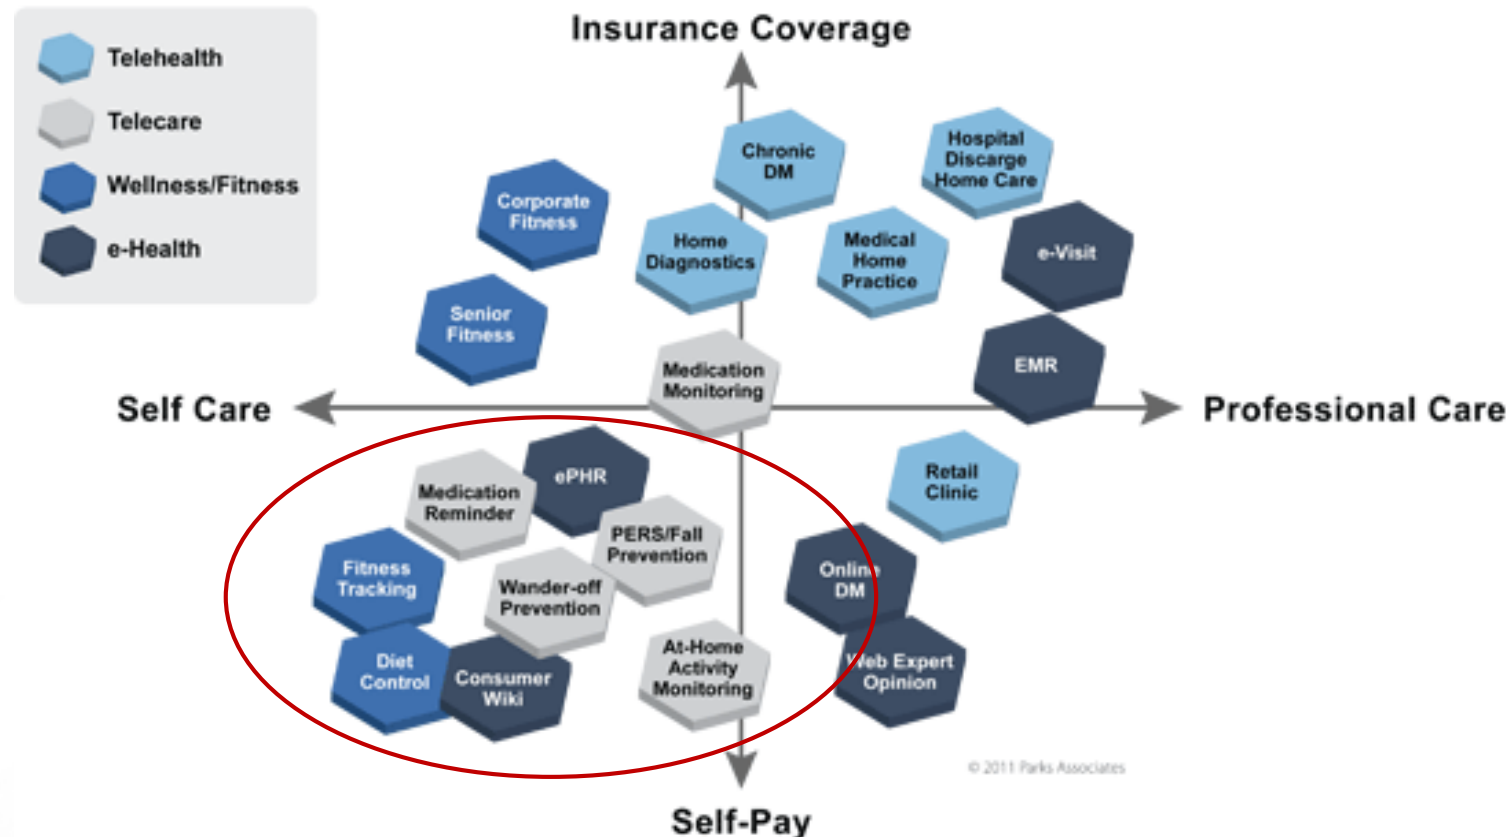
Telehealth
Telecare
Wellness/Fitness
e-Health

Insurance Coverage

Chronic DM

Hospital Discarge Home Care

Corporate Fitness

Home Diagnostics

Medical Home Practice

e-Visit

Senior Fitness

EMR

Medication Monitoring

Self Care

Professional Care

ePHR

Medication Reminder

Retail Clinic

PERS/Fall Prevention

Fitness Tracking

Wander-off Prevention

Online DM

At-Home Activity Monitoring

Diet Control

Consumer Wiki

Web Expert Opinion

© 2011 Parks Associates

Self-Pay